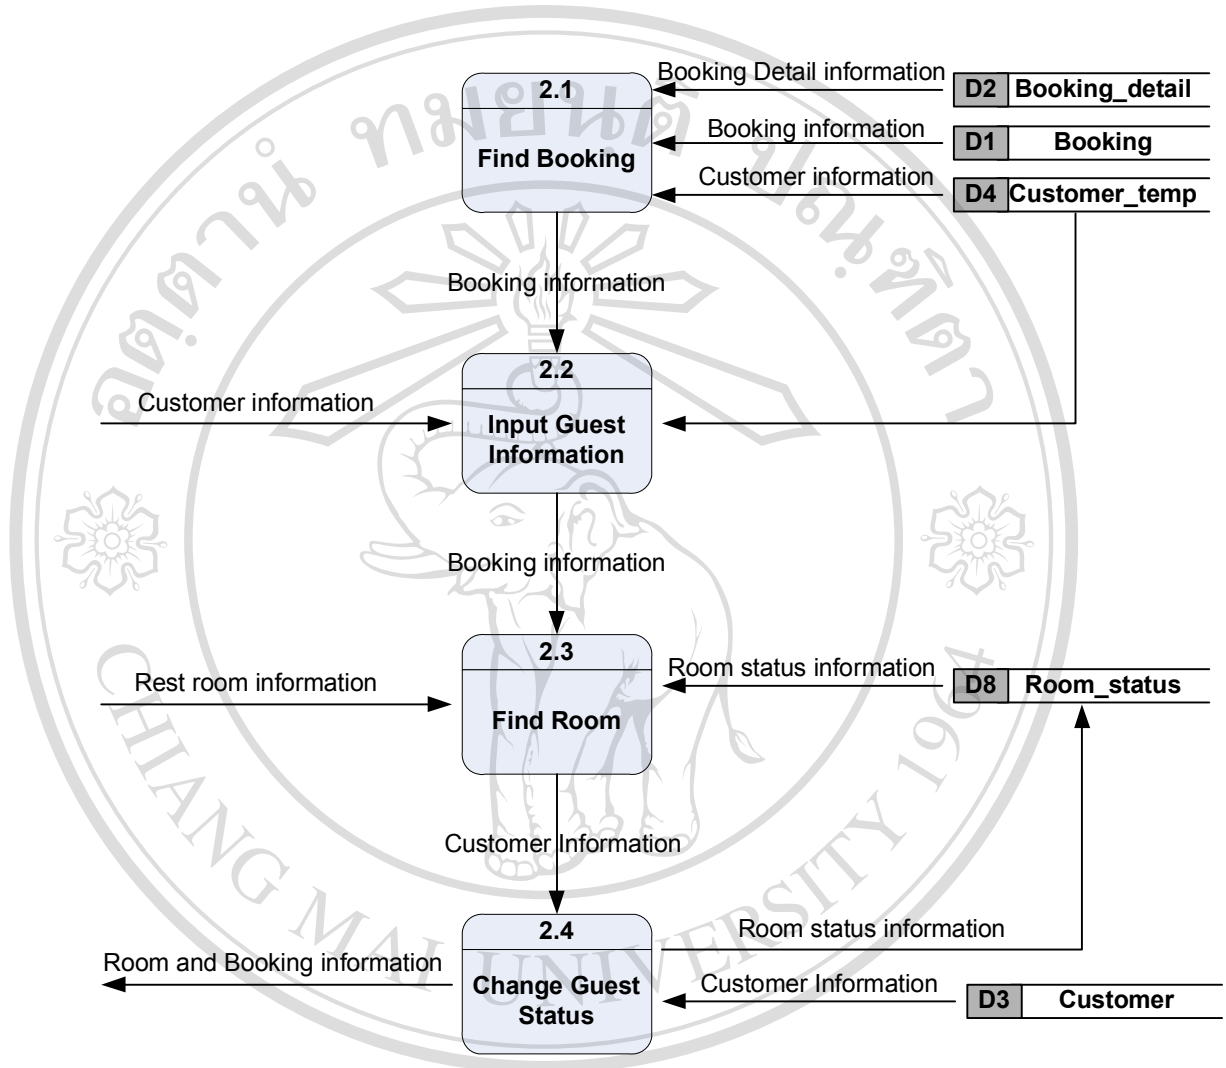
2.1
Find Booking

Booking Detail information
D2 Booking_detail

Booking information
D1 Booking

Customer information
D4 Customer_temp

Booking information

2.2
Input Guest Information

Customer information

Booking information

2.3
Find Room

Rest room information

Room status information
D8 Room_status

Customer Information

2.4
Change Guest Status

Room status information

Room and Booking information

Customer Information
D3 Customer

CHIANG MAI UNIVERSITY 1964